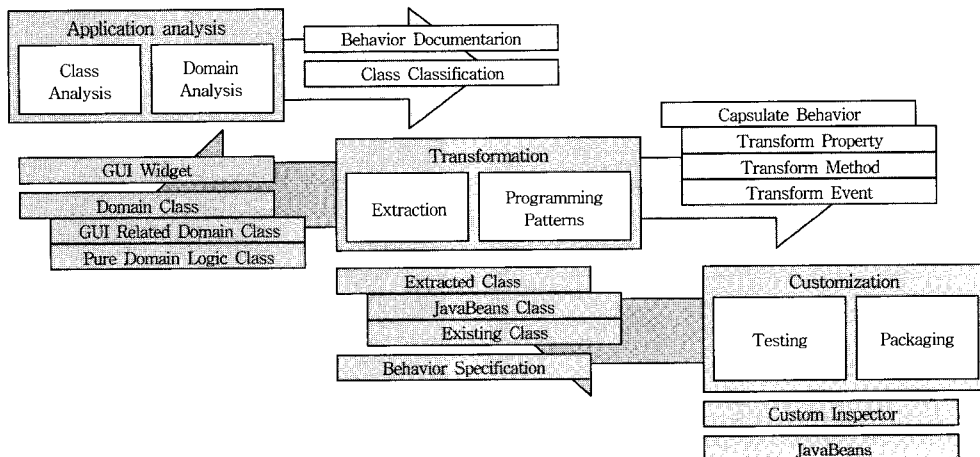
Application analysis

Class Analysis

Domain Analysis

Behavior Documentarion

Class Classification

Capsulate Behavior

Transform Property

Transform Method

Transform Event

GUI Widget

Domain Class

GUI Related Domain Class

Pure Domain Logic Class

Transformation

Extraction

Programming Patterns

Extracted Class

JavaBeans Class

Existing Class

Behavior Specification

Customization

Testing

Packaging

Custom Inspector

JavaBeans